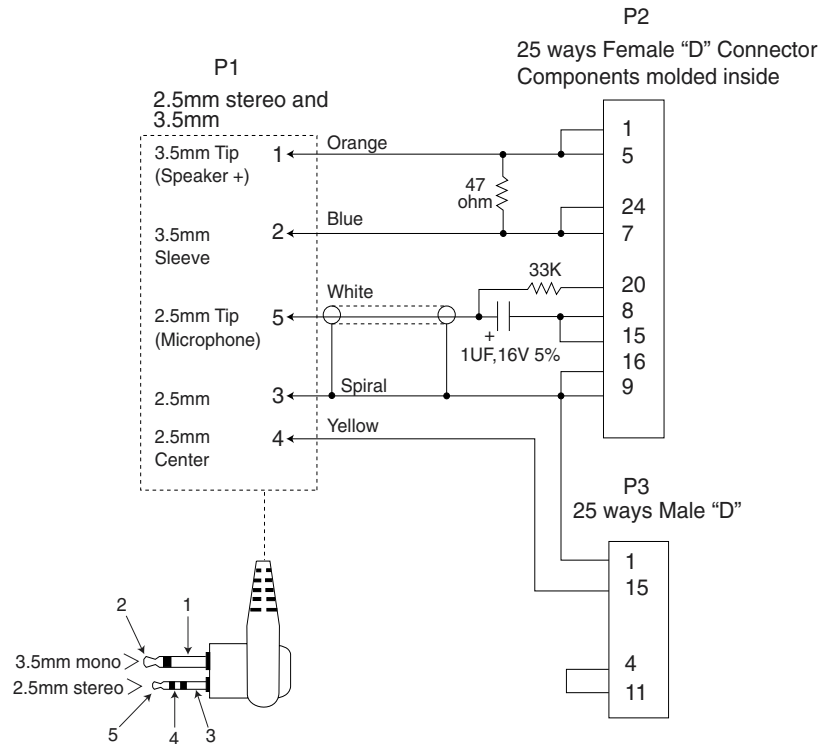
P2

25 ways Female “D” Connector
Components molded inside

P1

2.5mm stereo and
3.5mm

3.5mm Tip
(Speaker +)

1

Orange

47
ohm

1
5

24
7

3.5mm
Sleeve

2

Blue

33K

20
8
15
16
9

2.5mm Tip
(Microphone)

5

White

+
1UF,16V 5%

2.5mm

3

Spiral

2.5mm
Center

4

Yellow

P3
25 ways Male “D”

1
15

4
11

2

1

3.5mm mono

2.5mm stereo

5

4

3